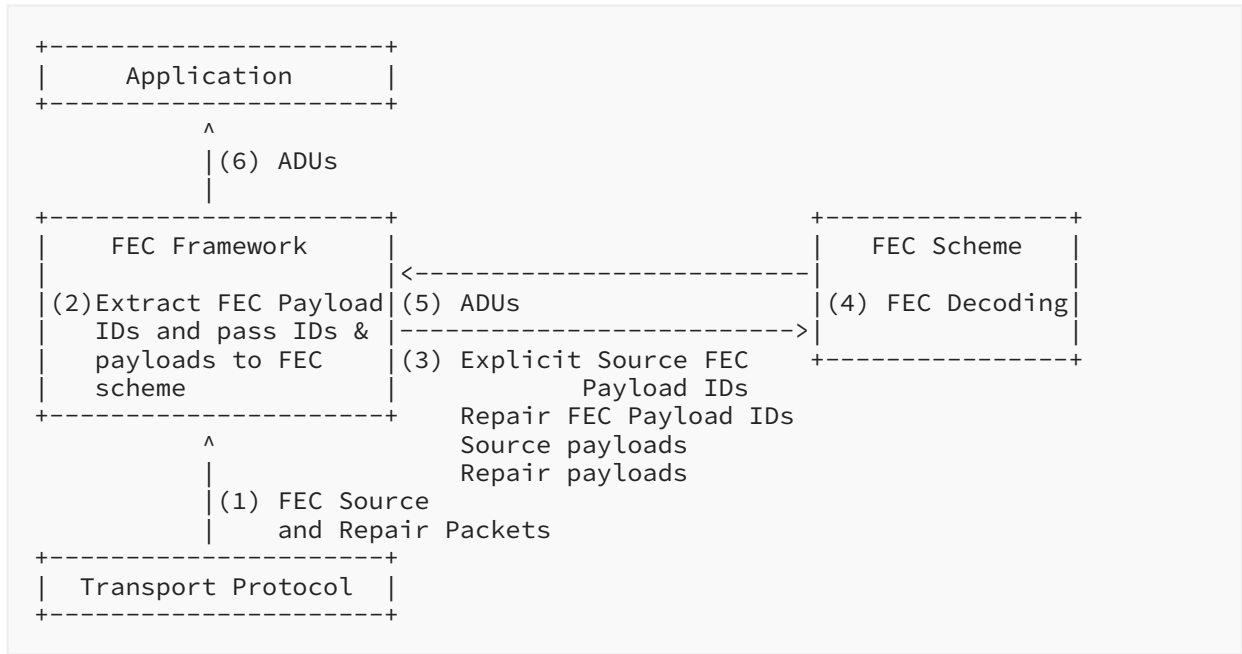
Application

(6) ADUs

FEC Framework

(2)Extract FEC Payload IDs and pass IDs & payloads to FEC scheme

(5) ADUs

(3) Explicit Source FEC Payload IDs
Repair FEC Payload IDs
Source payloads
Repair payloads

FEC Scheme

(4) FEC Decoding

(1) FEC Source and Repair Packets

Transport Protocol